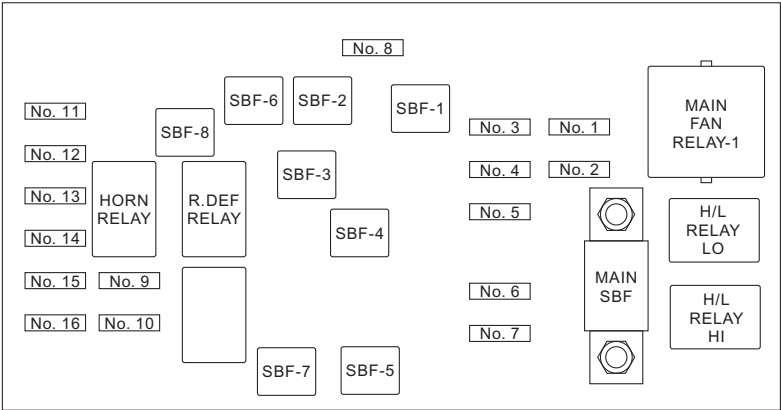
No. 8

No. 11

SBF-6

SBF-2

SBF-1

MAIN FAN RELAY-1

SBF-8

No. 3

No. 1

No. 12

SBF-3

No. 4

No. 2

No. 13

HORN RELAY

R.DEF RELAY

No. 5

H/L RELAY LO

SBF-4

No. 14

MAIN SBF

No. 15

No. 9

No. 6

H/L RELAY HI

No. 16

No. 10

No. 7

SBF-7

SBF-5